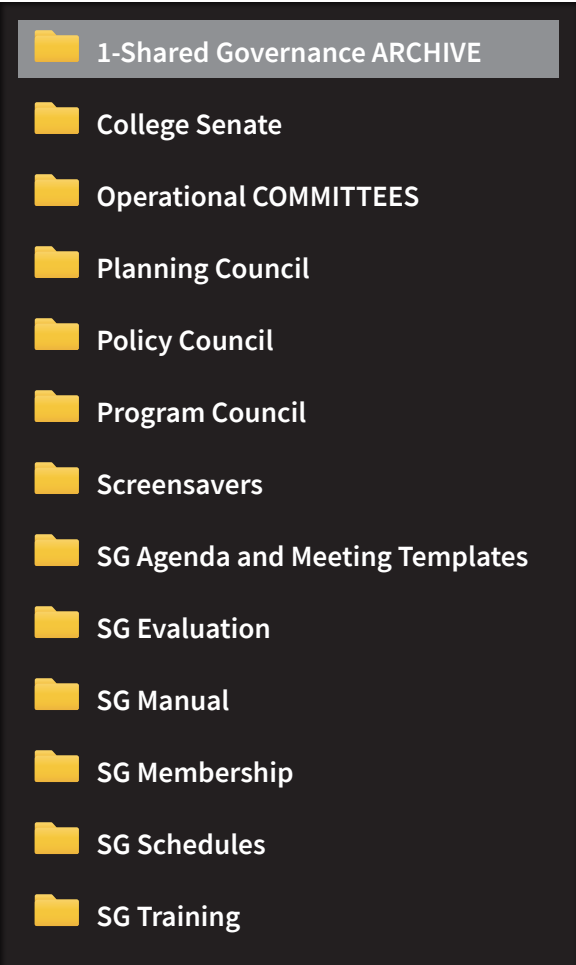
1-Shared Governance ARCHIVE
College Senate
Operational COMMITTEES
Planning Council
Policy Council
Program Council
Screensavers
SG Agenda and Meeting Templates
SG Evaluation
SG Manual
SG Membership
SG Schedules
SG Training